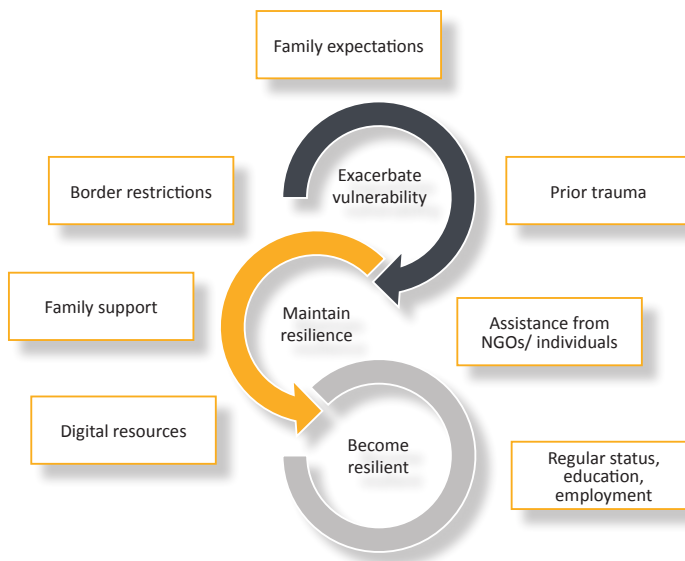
Family expectations

Border restrictions

Exacerbate vulnerability

Prior trauma

Family support

Maintain resilience

Assistance from NGOs/ individuals

Digital resources

Become resilient

Regular status, education, employment